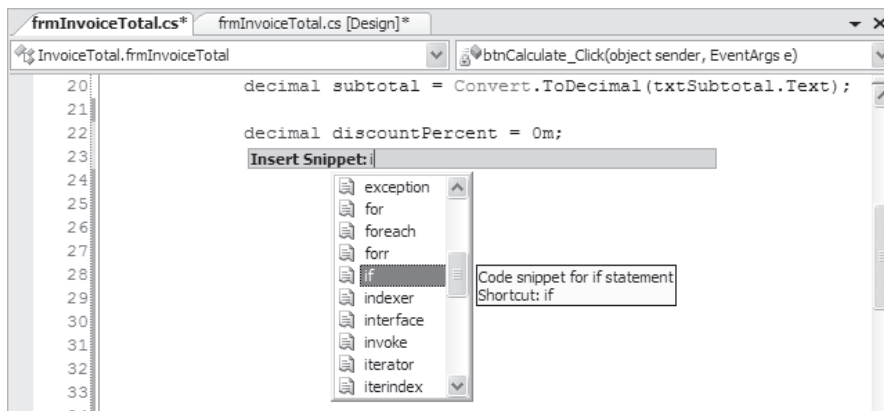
frmInvoiceTotal.cs* frmInvoiceTotal.cs [Design]*

InvoiceTotal.frmInvoiceTotal

btnCalculate_Click(object sender, EventArgs e)

20 decimal subtotal = Convert.ToDecimal(txtSubtotal.Text);
21
22 decimal discountPercent = 0m;
23 Insert Snippet: i
24
25
26
27
28
29
30
31
32
33

exception
for
foreach
forr
if
indexer
interface
invoke
iterator
iterindex

Code snippet for if statement
Shortcut: if